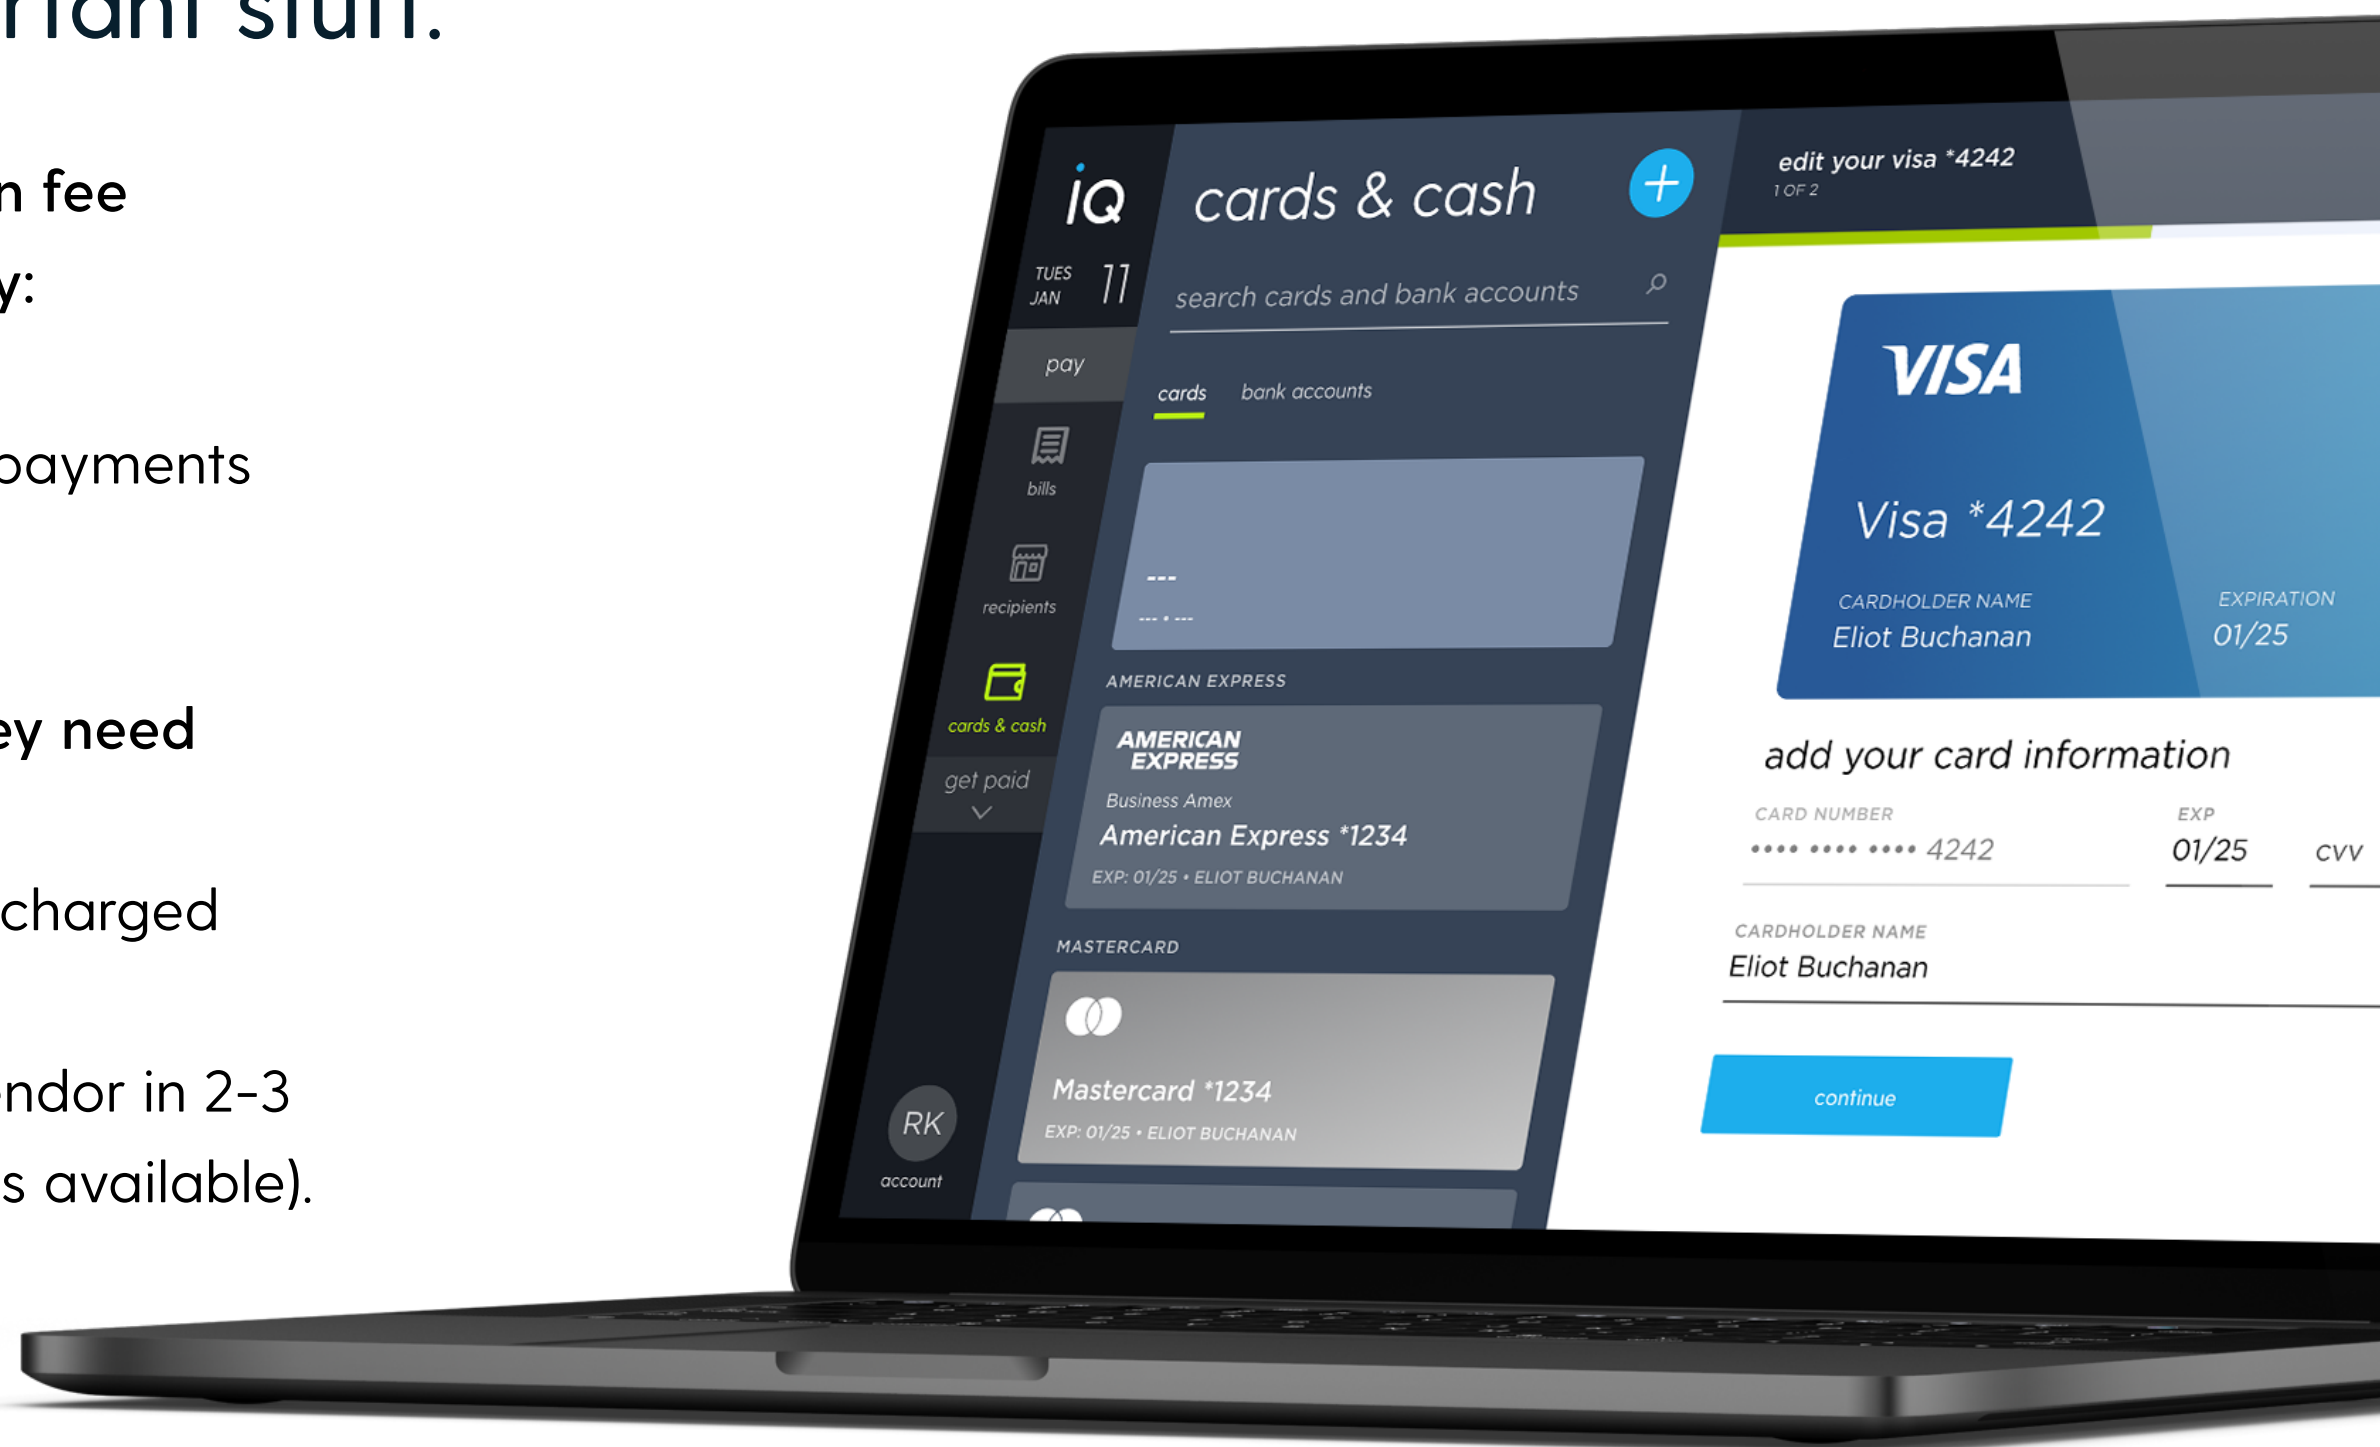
rtant stuff.

n fee

y:

payments

ey need

charged

ndor in 2-3

s available).

iQ

TUES JAN 11

pay

bills

recipients

cards & cash

get paid

RK

account

cards & cash

search cards and bank accounts

cards bank accounts

---

--- • ---

AMERICAN EXPRESS

AMERICAN EXPRESS

Business Amex

American Express *1234

EXP: 01/25 • ELIOT BUCHANAN

MASTERCARD

Mastercard *1234

EXP: 01/25 • ELIOT BUCHANAN

edit your visa *4242

1 OF 2

VISA

Visa *4242

CARDHOLDER NAME

Eliot Buchanan

EXPIRATION

01/25

add your card information

CARD NUMBER

•••• •••• •••• 4242

EXP

01/25

CVV

CARDHOLDER NAME

Eliot Buchanan

continue